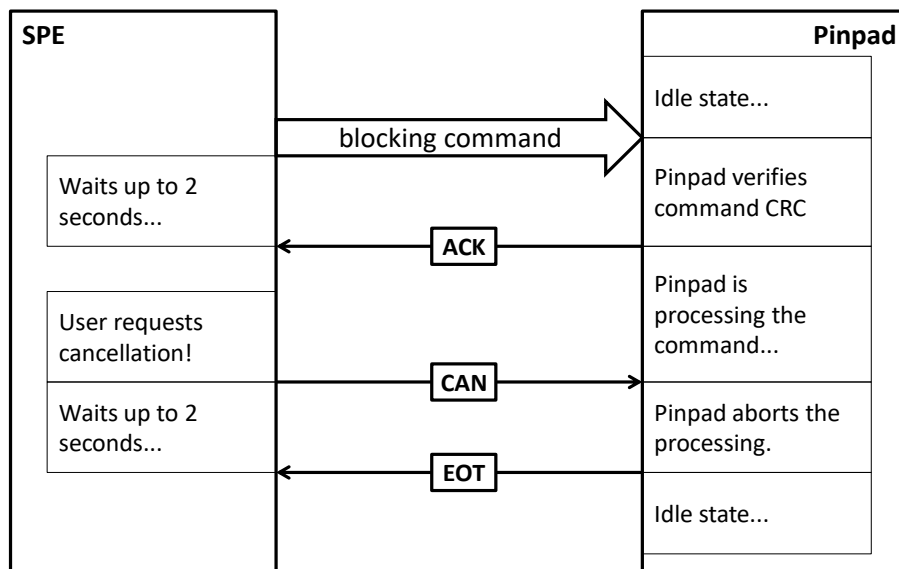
SPE

Pinpad

Idle state...

blocking command

Waits up to 2 seconds...

Pinpad verifies command CRC

ACK

Pinpad is processing the command...

User requests cancellation!

CAN

Waits up to 2 seconds...

Pinpad aborts the processing.

EOT

Idle state...